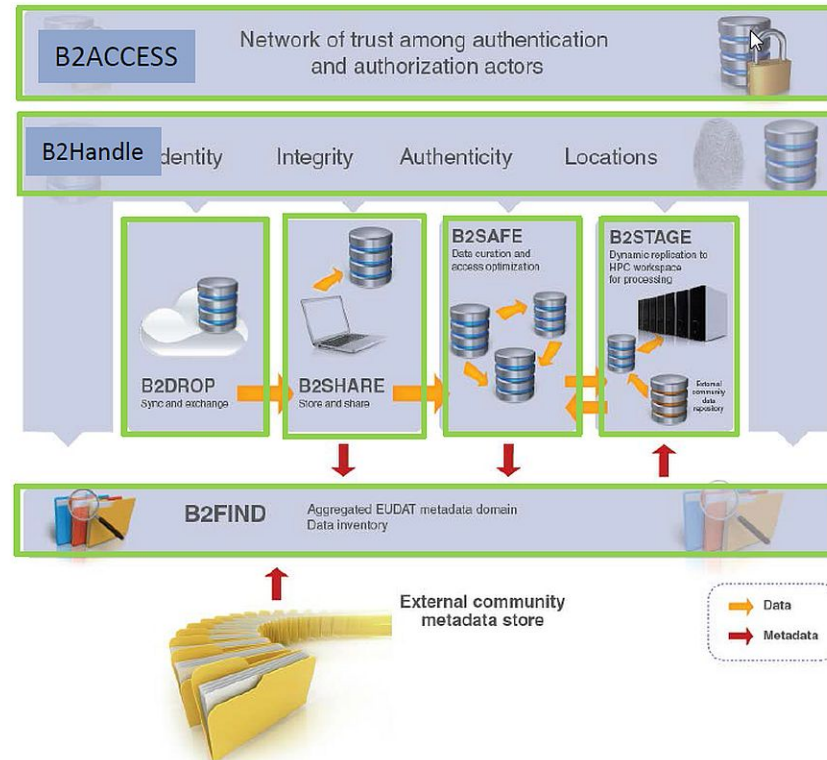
B2ACCESS

Network of trust among authentication and authorization actors

B2Handle dentity Integrity Authenticity Locations

B2DROP
Sync and exchange

B2SHARE
Store and share

B2SAFE
Data curation and access optimization

B2STAGE
Dynamic replication to HPC workspace for processing

External community data repository

B2FIND

Aggregated EUDAT metadata domain
Data inventory

External community metadata store

Data
Metadata